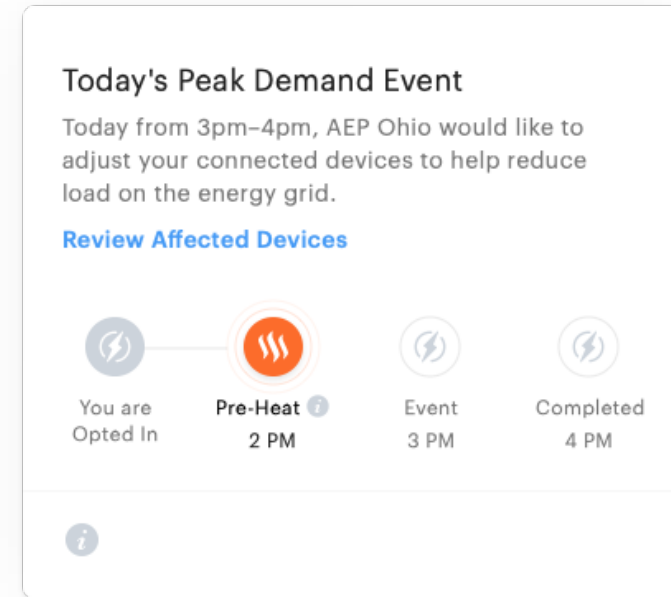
Today's Peak Demand Event

Today from 3pm–4pm, AEP Ohio would like to adjust your connected devices to help reduce load on the energy grid.

Review Affected Devices

You are Opted In

Pre-Heat
2 PM

Event
3 PM

Completed
4 PM